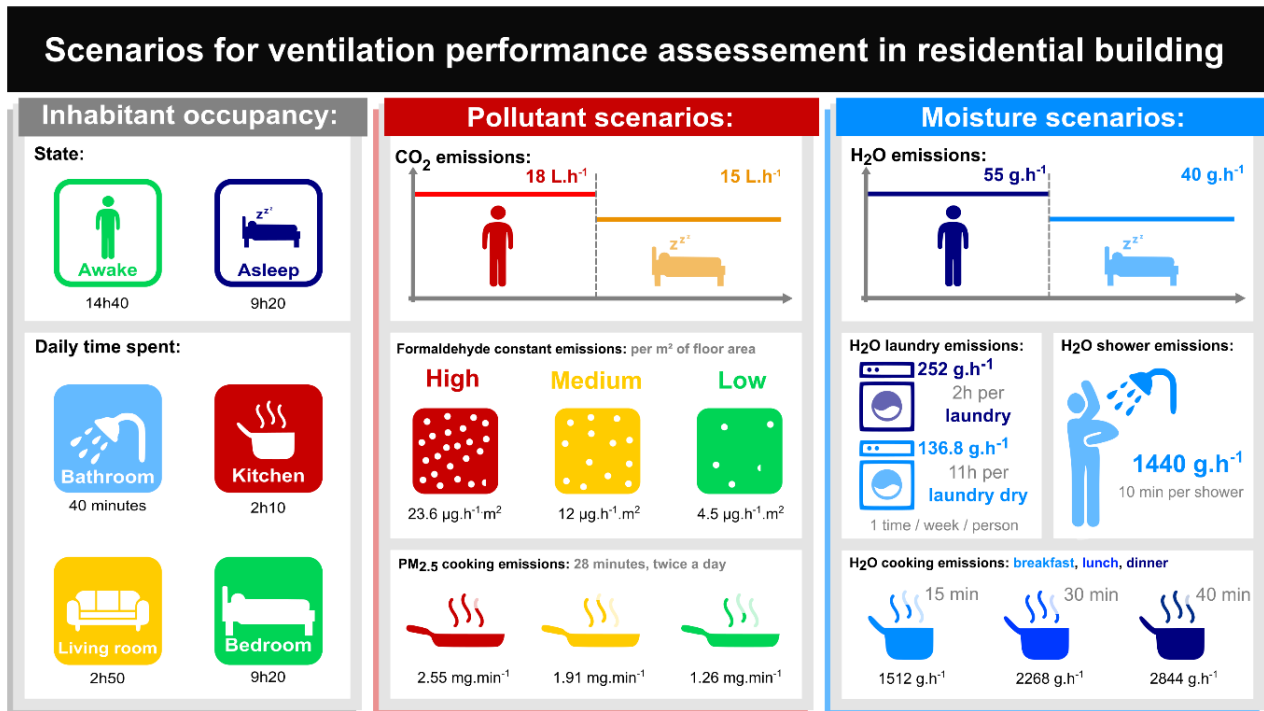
Scenarios for ventilation performance assessement in residential building

Inhabitant occupancy:

State:

Awake
14h40

zzz
Asleep
9h20

Daily time spent:

Bathroom
40 minutes

Kitchen
2h10

Living room
2h50

Bedroom
9h20

Pollutant scenarios:

$CO_2$ emissions:
18 L.h$^{-1}$
15 L.h$^{-1}$
zzz

Formaldehyde constant emissions: per m² of floor area

High
23.6 µg.h$^{-1}$.m$^2$

Medium
12 µg.h$^{-1}$.m$^2$

Low
4.5 µg.h$^{-1}$.m$^2$

$PM_{2.5}$ cooking emissions: 28 minutes, twice a day

2.55 mg.min$^{-1}$
1.91 mg.min$^{-1}$
1.26 mg.min$^{-1}$

Moisture scenarios:

$H_2O$ emissions:
55 g.h$^{-1}$
40 g.h$^{-1}$
zzz

$H_2O$ laundry emissions:
252 g.h$^{-1}$
2h per
laundry
136.8 g.h$^{-1}$
11h per
laundry dry
1 time / week / person

$H_2O$ shower emissions:
1440 g.h$^{-1}$
10 min per shower

$H_2O$ cooking emissions: breakfast, lunch, dinner

15 min
1512 g.h$^{-1}$
30 min
2268 g.h$^{-1}$
40 min
2844 g.h$^{-1}$